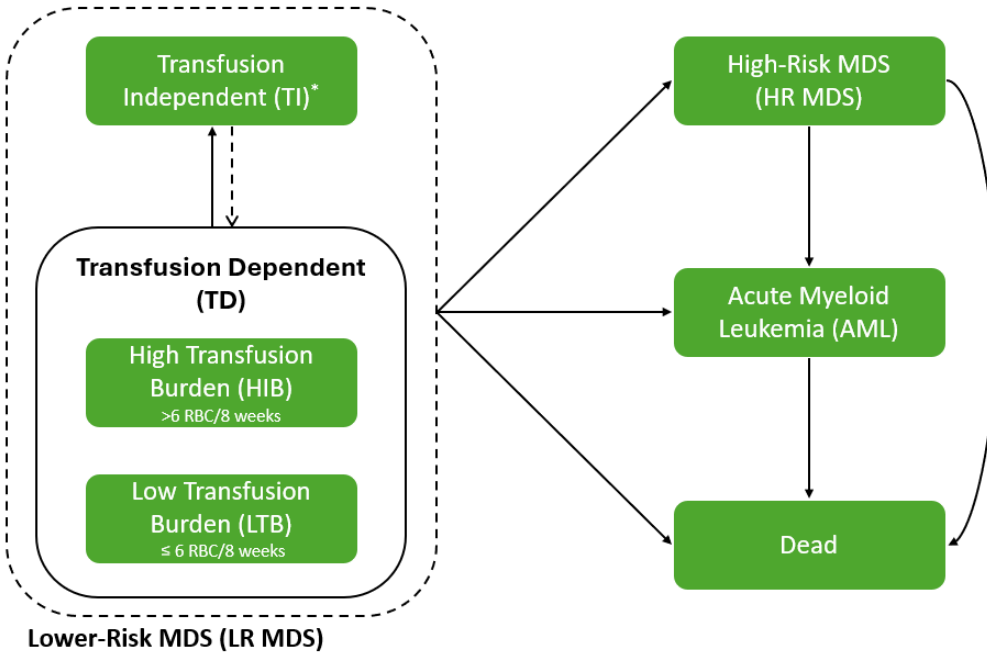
Transfusion Independent (TI)*

Transfusion Dependent (TD)

High Transfusion Burden (HIB)
>6 RBC/8 weeks

Low Transfusion Burden (LTB)
≤ 6 RBC/8 weeks

Lower-Risk MDS (LR MDS)

High-Risk MDS (HR MDS)

Acute Myeloid Leukemia (AML)

Dead